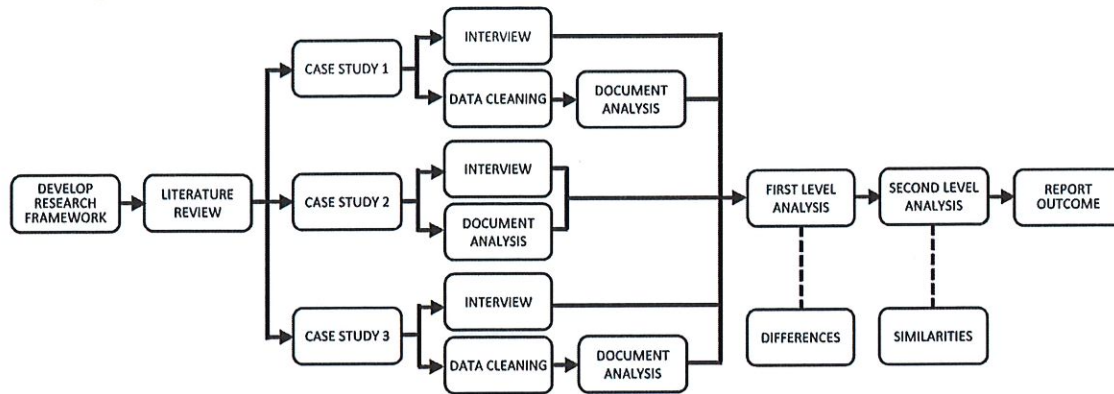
DEVELOP RESEARCH FRAMEWORK

LITERATURE REVIEW

CASE STUDY 1

INTERVIEW

DATA CLEANING

DOCUMENT ANALYSIS

CASE STUDY 2

INTERVIEW

DOCUMENT ANALYSIS

CASE STUDY 3

INTERVIEW

DATA CLEANING

DOCUMENT ANALYSIS

FIRST LEVEL ANALYSIS

DIFFERENCES

SECOND LEVEL ANALYSIS

SIMILARITIES

REPORT OUTCOME